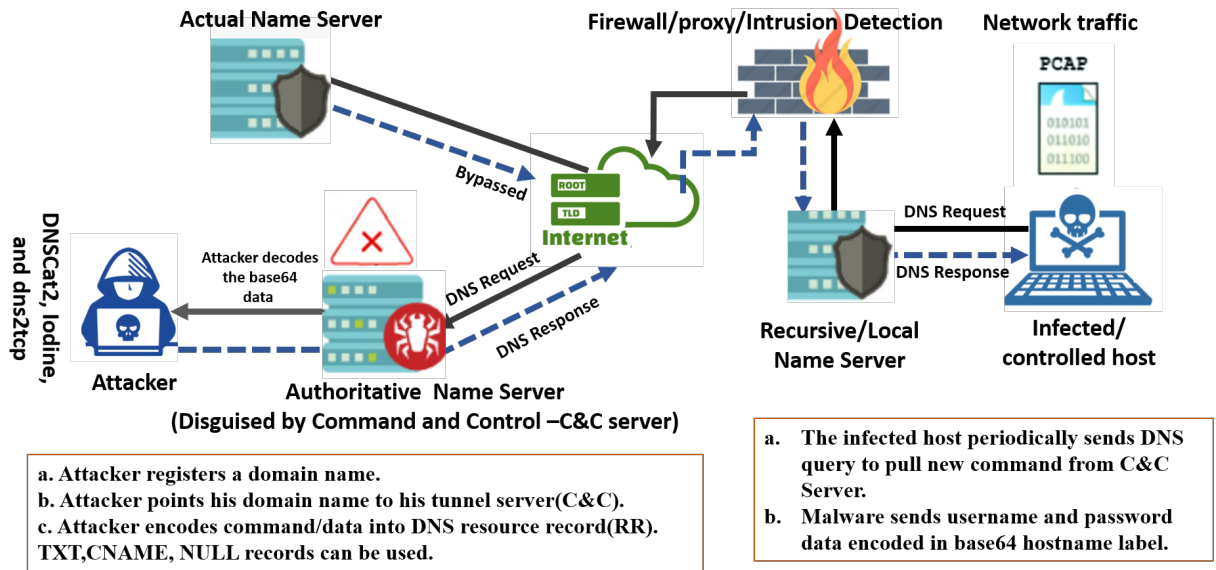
Actual Name Server

Firewall/proxy/Intrusion Detection

Network traffic

PCAP

010101
011010
011100

Bypassed

ROOT

TLD

Internet

DNSCat2, Iodine, and dns2tcp

Attacker decodes the base64 data

DNS Request

DNS Response

DNS Request

DNS Response

Attacker

Authoritative Name Server
(Disguised by Command and Control –C&C server)

Recursive/Local Name Server

Infected/ controlled host

a. Attacker registers a domain name.
b. Attacker points his domain name to his tunnel server(C&C).
c. Attacker encodes command/data into DNS resource record(RR). TXT,CNAME, NULL records can be used.

a. The infected host periodically sends DNS query to pull new command from C&C Server.
b. Malware sends username and password data encoded in base64 hostname label.